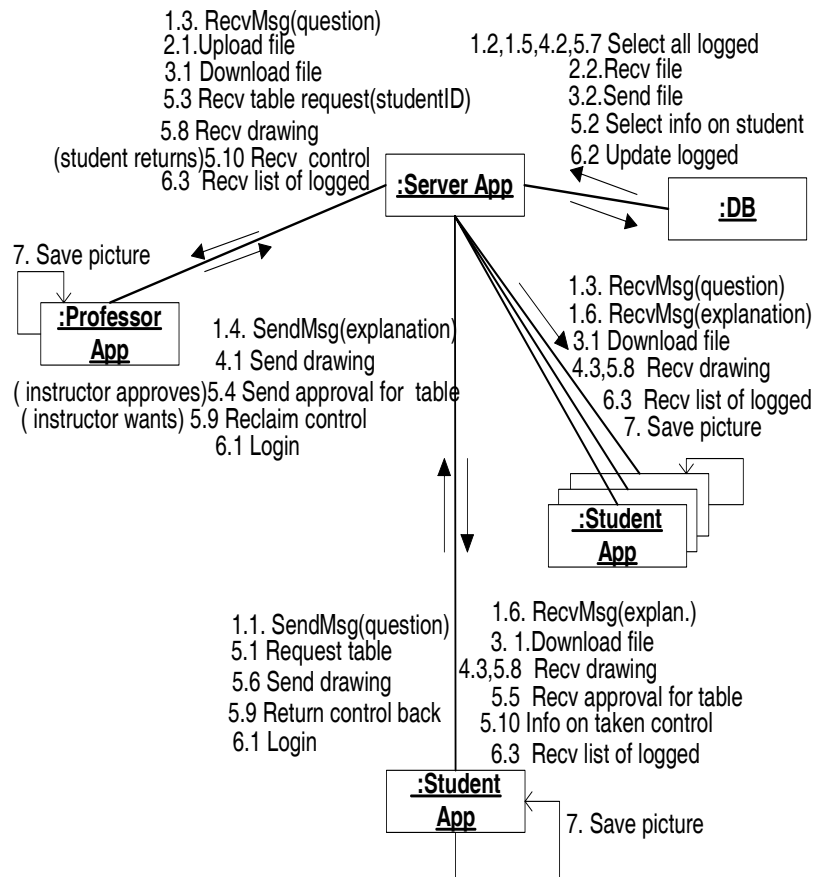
1.3. RecvMsg(question)
2.1.Upload file
3.1 Download file
5.3 Recv table request(studentID)
5.8 Recv drawing
(student returns)5.10 Recv control
6.3 Recv list of logged

1,2,1.5,4.2,5.7 Select all logged
2.2.Recv file
3.2.Send file
5.2 Select info on student
6.2 Update logged

:Server App

:DB

7. Save picture

:Professor App

1.4. SendMsg(explanation)
4.1 Send drawing
( instructor approves)5.4 Send approval for table
( instructor wants) 5.9 Reclaim control
6.1 Login

1.3. RecvMsg(question)
1.6. RecvMsg(explanation)
3.1 Download file
4.3,5.8 Recv drawing
6.3 Recv list of logged
7. Save picture

:Student App

1.1. SendMsg(question)
5.1 Request table
5.6 Send drawing
5.9 Return control back
6.1 Login

1.6. RecvMsg(explan.)
3. 1.Download file
4.3,5.8 Recv drawing
5.5 Recv approval for table
5.10 Info on taken control
6.3 Recv list of logged

:Student App

7. Save picture